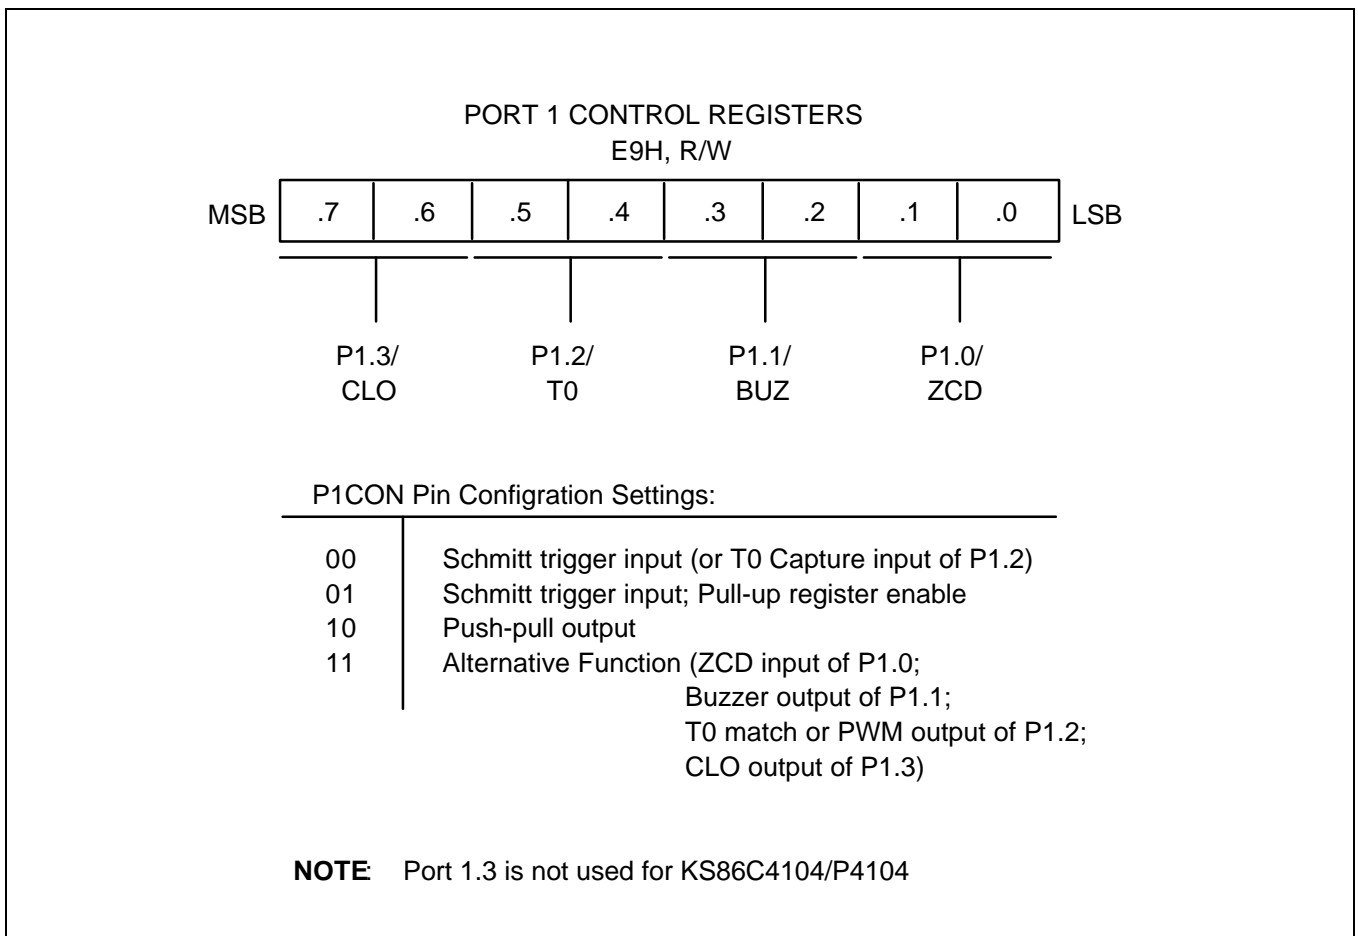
PORT 1 CONTROL REGISTERS
E9H, R/W

| MSB | .7 | .6 | .5 | .4 | .3 | .2 | .1 | .0 | LSB |
|---|---|---|---|---|---|---|---|---|---|

P1.3/ CLO

P1.2/ T0

P1.1/ BUZ

P1.0/ ZCD

P1CON Pin Configration Settings:

| | |
|---|---|
| 00 | Schmitt trigger input (or T0 Capture input of P1.2) |
| 01 | Schmitt trigger input; Pull-up register enable |
| 10 | Push-pull output |
| 11 | Alternative Function (ZCD input of P1.0; Buzzer output of P1.1; T0 match or PWM output of P1.2; CLO output of P1.3) |

NOTE: Port 1.3 is not used for KS86C4104/P4104